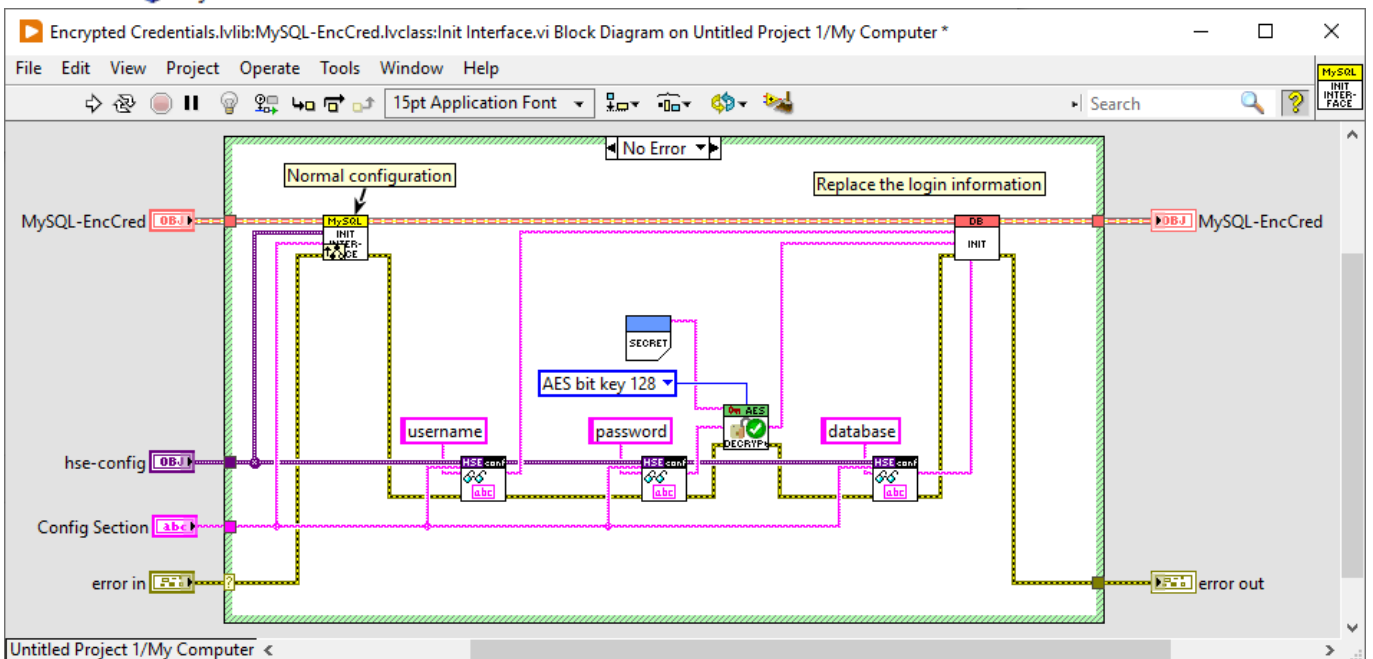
Encrypted Credentials.lvlib:MySQL-EncCred.lvclass:Init Interface.vi Block Diagram on Untitled Project 1/My Computer *

File Edit View Project Operate Tools Window Help

15pt Application Font

Search

MySQL INIT INTER-FACE

No Error

Normal configuration

Replace the login information

MySQL-EncCred OBJ

MySQL INIT INTER-FACE

DB INIT

OBJ MySQL-EncCred

SECRET

AES bit key 128

AES DECRYPT

username

password

database

hse-config OBJ

HSE conf abc

HSE conf abc

HSE conf abc

Config Section abc

error in

error out

Untitled Project 1/My Computer